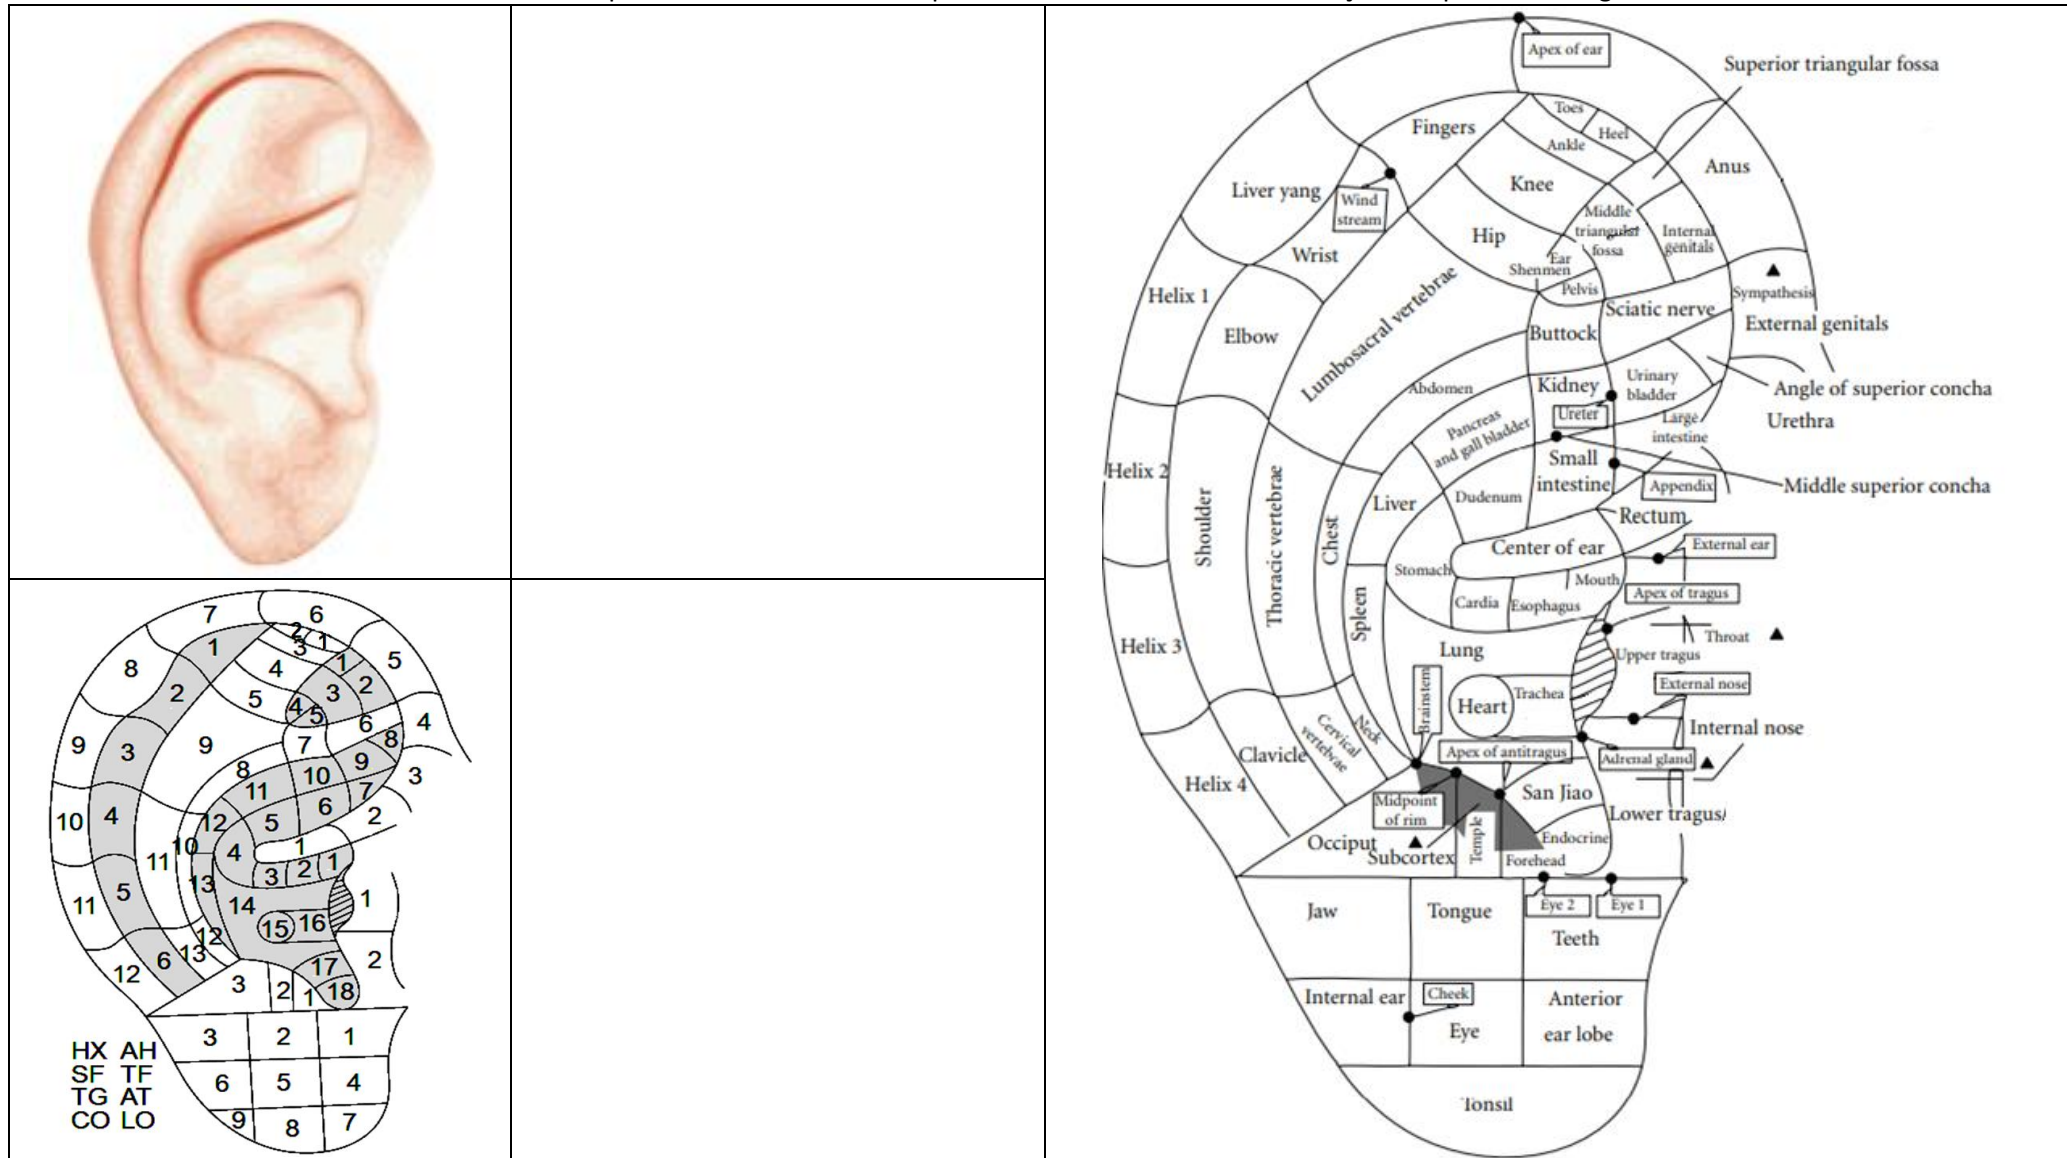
7 6 2 1 3 1 8 1 4 1 5 2 5 3 2 4 5 6 4 9 3 9 7 8 8 10 9 3 11 6 7 10 4 12 5 2 11 10 4 1 13 3 2 1 1 11 5 14 15 16 12 13 2 12 6 17 3 2 1 18 3 2 1 6 5 4 9 8 7

HX AH
SF TF
TG AT
CO LO

Apex of ear
Superior triangular fossa
Toes
Heel
Fingers
Ankle
Anus
Knee
Liver yang
Wind stream
Middle triangular fossa
Internal genitals
Hip
Wrist
Ear Shenmen
Pelvis
Sympathesis
Helix 1
Lumbosacral vertebrae
Sciatic nerve
External genitals
Elbow
Buttock
Abdomen
Kidney
Urinary bladder
Angle of superior concha
Ureter
Pancreas and gall bladder
Large intestine
Urethra
Small intestine
Helix 2
Thoracic vertebrae
Shoulder
Chest
Liver
Dudenum
Appendix
Middle superior concha
Rectum
Center of ear
External ear
Stomach
Mouth
Cardia
Esophagus
Apex of tragus
Spleen
Throat
Helix 3
Lung
Upper tragus
Brainstem
Trachea
External nose
Heart
Internal nose
Cervical vertebrae
Neck
Apex of antitragus
Clavicle
Adrenal gland
Helix 4
San Jiao
Midpoint of rim
Lower tragus
Temple
Endocrine
Occiput
Subcortex
Forehead
Jaw
Tongue
Eye 2
Eye 1
Teeth
Internal ear
Cheek
Anterior ear lobe
Eye
Tonsil